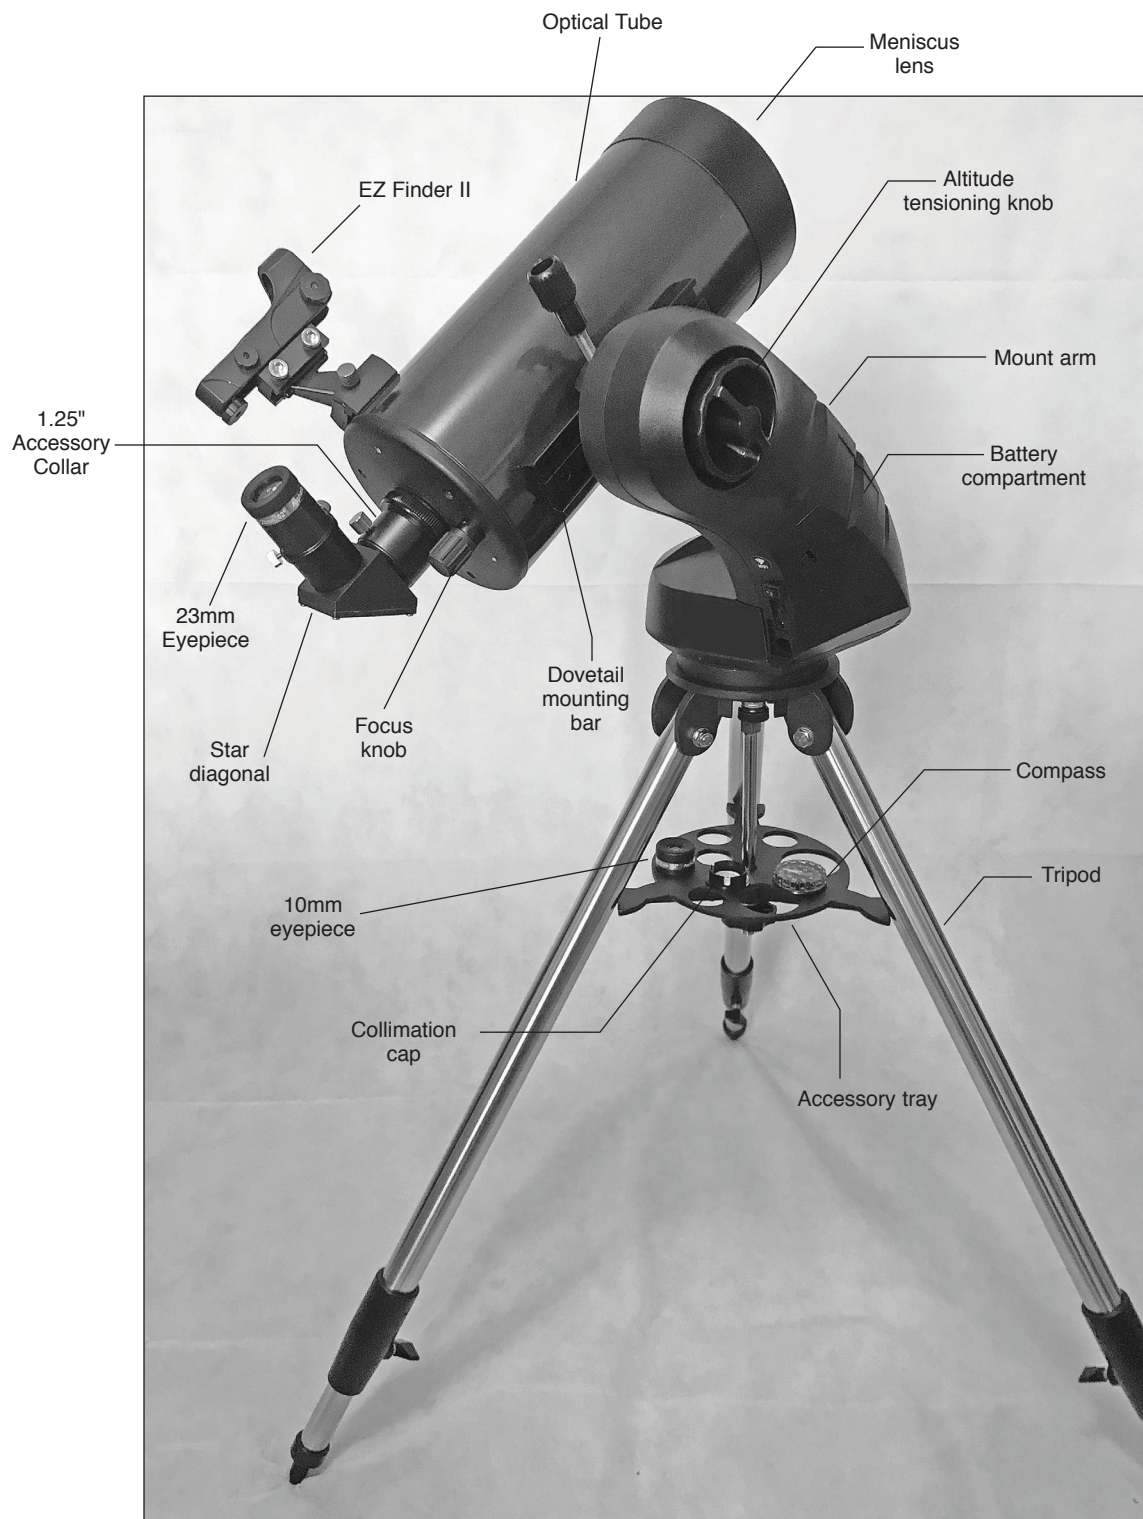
Optical Tube

Meniscus lens

EZ Finder II

Altitude tensioning knob

Mount arm

1.25" Accessory Collar

Battery compartment

23mm Eyepiece

Dovetail mounting bar

Focus knob

Star diagonal

Compass

Tripod

10mm eyepiece

Collimation cap

Accessory tray